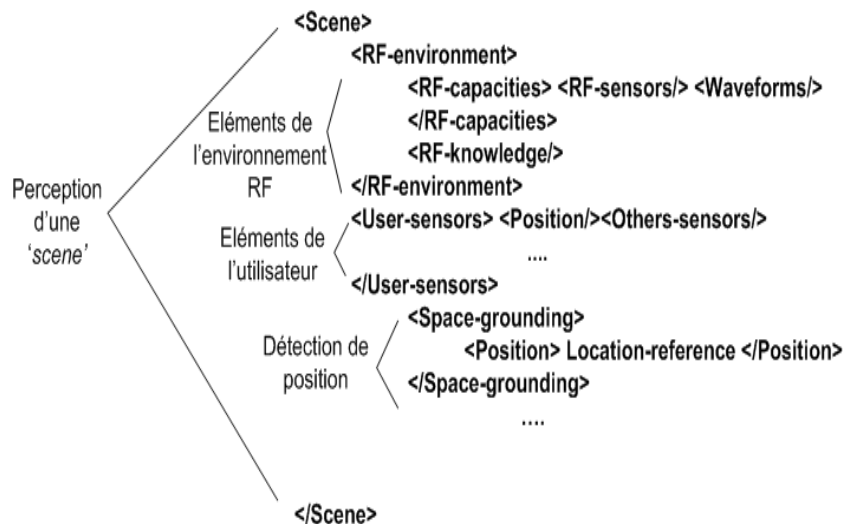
Perception d'une '*scene*'

<Scene>

Eléments de l'environnement RF

<RF-environment>
<RF-capacities> <RF-sensors/> <Waveforms/>
</RF-capacities>
<RF-knowledge/>
</RF-environment>

Eléments de l'utilisateur

<User-sensors> <Position/><Others-sensors/>
....
</User-sensors>

Détection de position

<Space-grounding>
<Position> Location-reference </Position>
</Space-grounding>
....

</Scene>